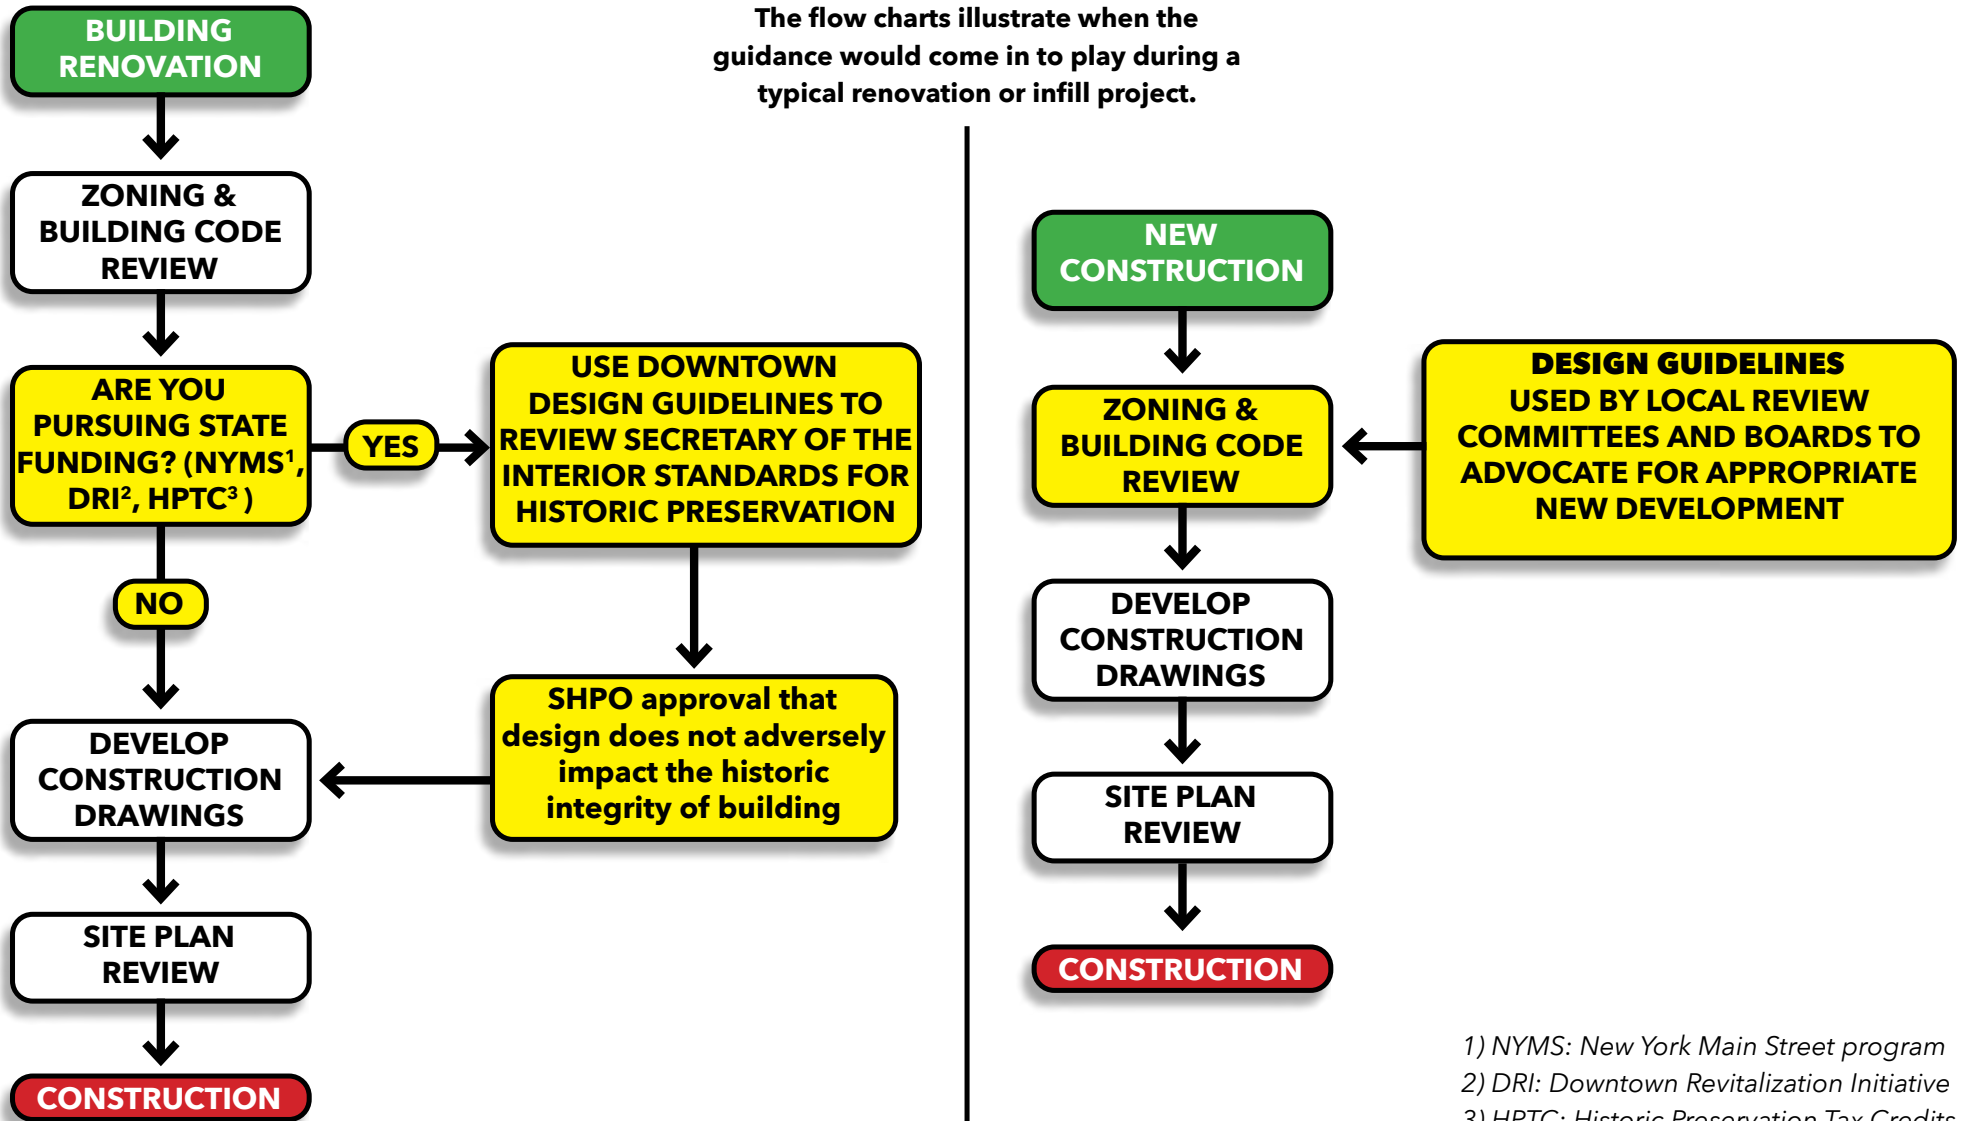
BUILDING RENOVATION

ZONING & BUILDING CODE REVIEW

ARE YOU PURSUING STATE FUNDING? (NYMS$^1$, DRI$^2$, HPTC$^3$ )

YES

USE DOWNTOWN DESIGN GUIDELINES TO REVIEW SECRETARY OF THE INTERIOR STANDARDS FOR HISTORIC PRESERVATION

NO

SHPO approval that design does not adversely impact the historic integrity of building

DEVELOP CONSTRUCTION DRAWINGS

SITE PLAN REVIEW

CONSTRUCTION

The flow charts illustrate when the guidance would come in to play during a typical renovation or infill project.

NEW CONSTRUCTION

ZONING & BUILDING CODE REVIEW

DESIGN GUIDELINES USED BY LOCAL REVIEW COMMITTEES AND BOARDS TO ADVOCATE FOR APPROPRIATE NEW DEVELOPMENT

DEVELOP CONSTRUCTION DRAWINGS

SITE PLAN REVIEW

CONSTRUCTION

1) NYMS: New York Main Street program
2) DRI: Downtown Revitalization Initiative
3) HPTC: Historic Preservation Tax Credits